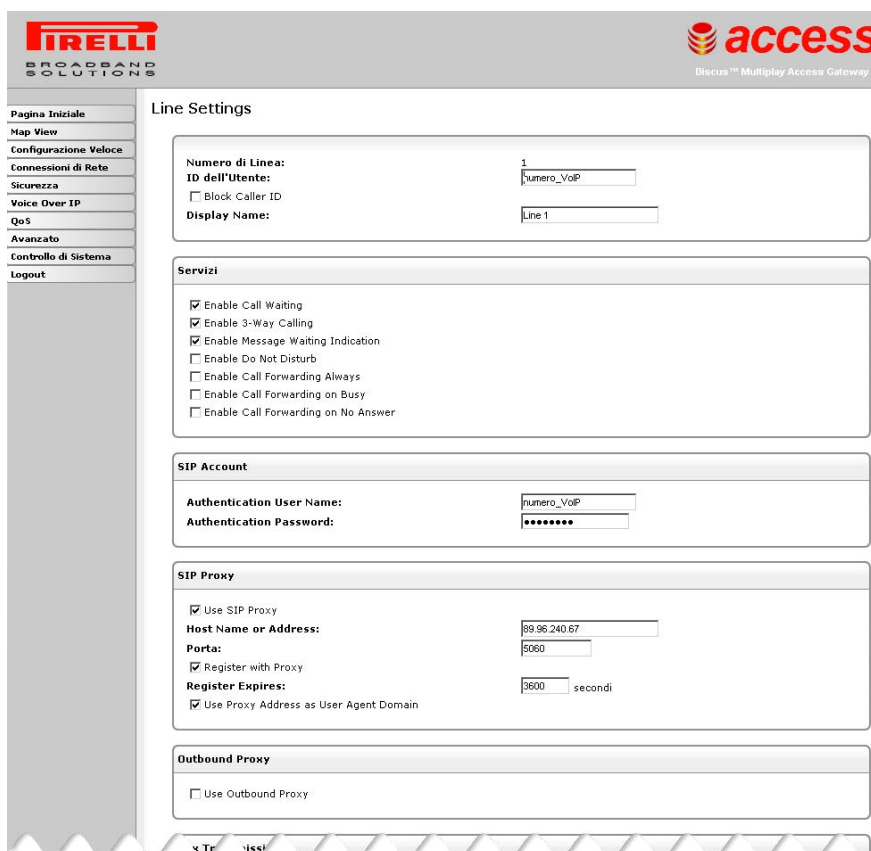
PIRELLI
BROADBAND SOLUTIONS

access
Discus™ Multiplay Access Gateway

Pagina Iniziale
Map View
Configurazione Veloce
Connessioni di Rete
Sicurezza
Voice Over IP
QoS
Avanzato
Controllo di Sistema
Logout

Line Settings

Numero di Linea: 1
ID dell'Utente: numero_VoIP
☐ Block Caller ID
Display Name: Line 1

Servizi

☑ Enable Call Waiting
☑ Enable 3-Way Calling
☑ Enable Message Waiting Indication
☐ Enable Do Not Disturb
☐ Enable Call Forwarding Always
☐ Enable Call Forwarding on Busy
☐ Enable Call Forwarding on No Answer

SIP Account

Authentication User Name: numero_VoIP
Authentication Password: ••••••••

SIP Proxy

☑ Use SIP Proxy
Host Name or Address: 89.96.240.67
Porta: 5060
☑ Register with Proxy
Register Expires: 3600 secondi
☑ Use Proxy Address as User Agent Domain

Outbound Proxy

☐ Use Outbound Proxy

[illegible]